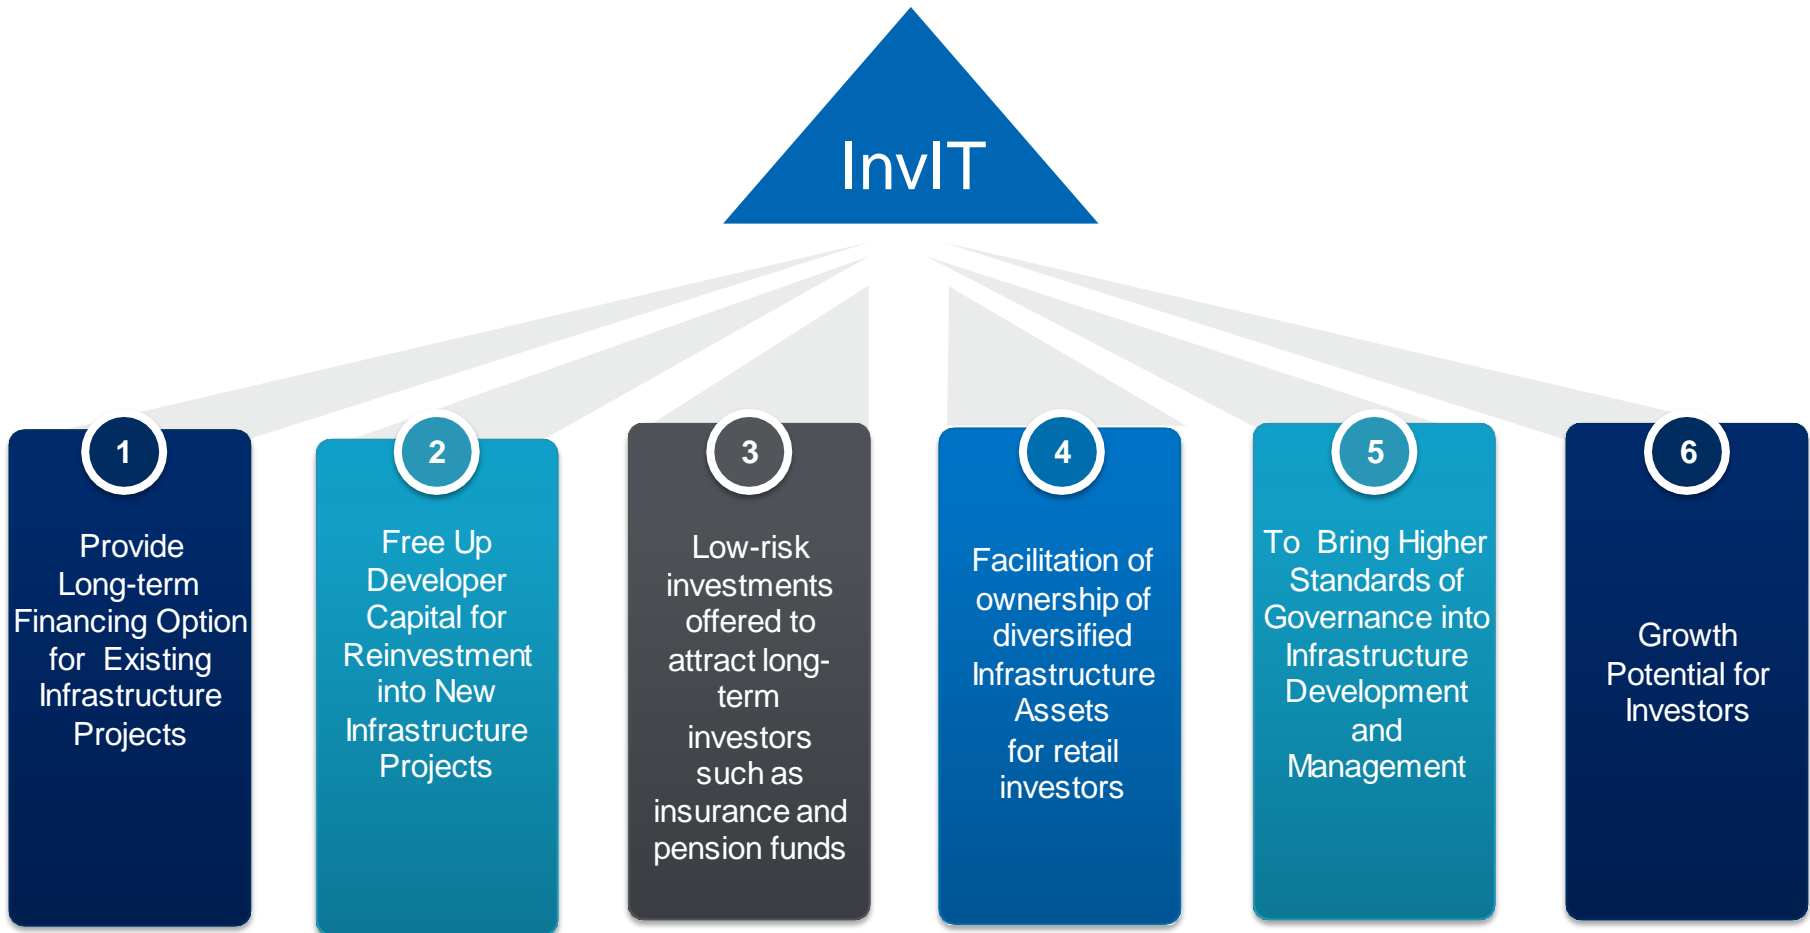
InvIT

1
Provide Long-term Financing Option for Existing Infrastructure Projects

2
Free Up Developer Capital for Reinvestment into New Infrastructure Projects

3
Low-risk investments offered to attract long-term investors such as insurance and pension funds

4
Facilitation of ownership of diversified Infrastructure Assets for retail investors

5
To Bring Higher Standards of Governance into Infrastructure Development and Management

6
Growth Potential for Investors